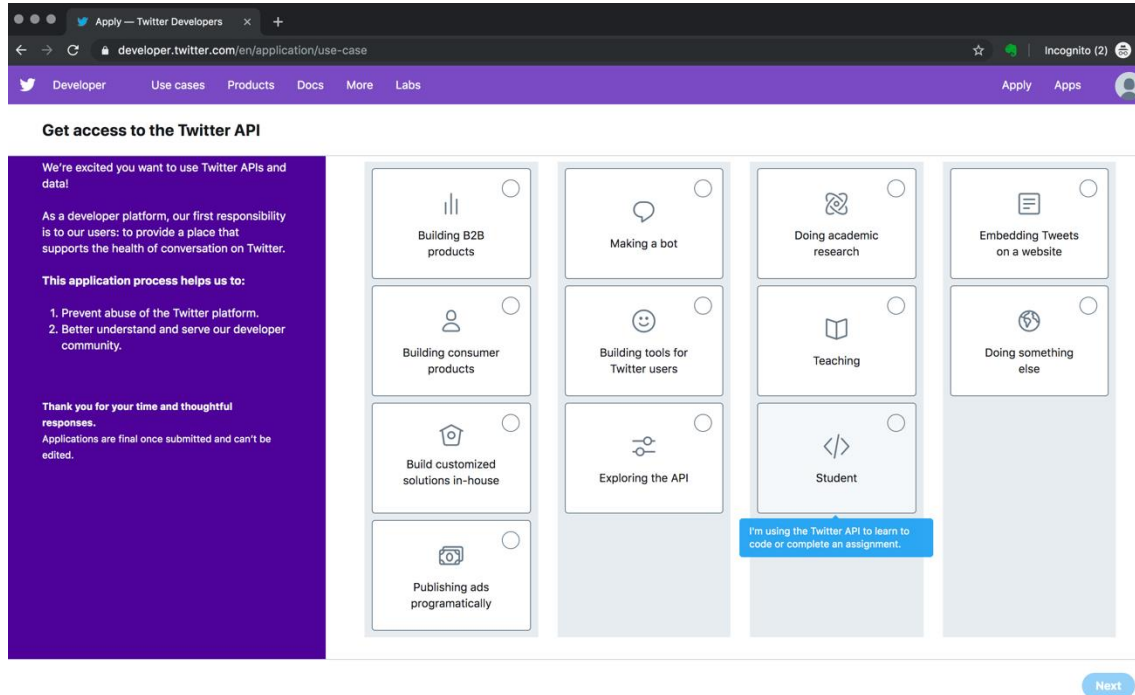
Apply — Twitter Developers

developer.twitter.com/en/application/use-case

Incognito (2)

Developer Use cases Products Docs More Labs

Apply Apps

Get access to the Twitter API

We're excited you want to use Twitter APIs and data!

As a developer platform, our first responsibility is to our users: to provide a place that supports the health of conversation on Twitter.

This application process helps us to:

1. Prevent abuse of the Twitter platform.
2. Better understand and serve our developer community.

Thank you for your time and thoughtful responses.
Applications are final once submitted and can't be edited.

Building B2B products

Building consumer products

Build customized solutions in-house

Publishing ads programatically

Making a bot

Building tools for Twitter users

Exploring the API

Doing academic research

Teaching

Student

I'm using the Twitter API to learn to code or complete an assignment.

Embedding Tweets on a website

Doing something else

Next